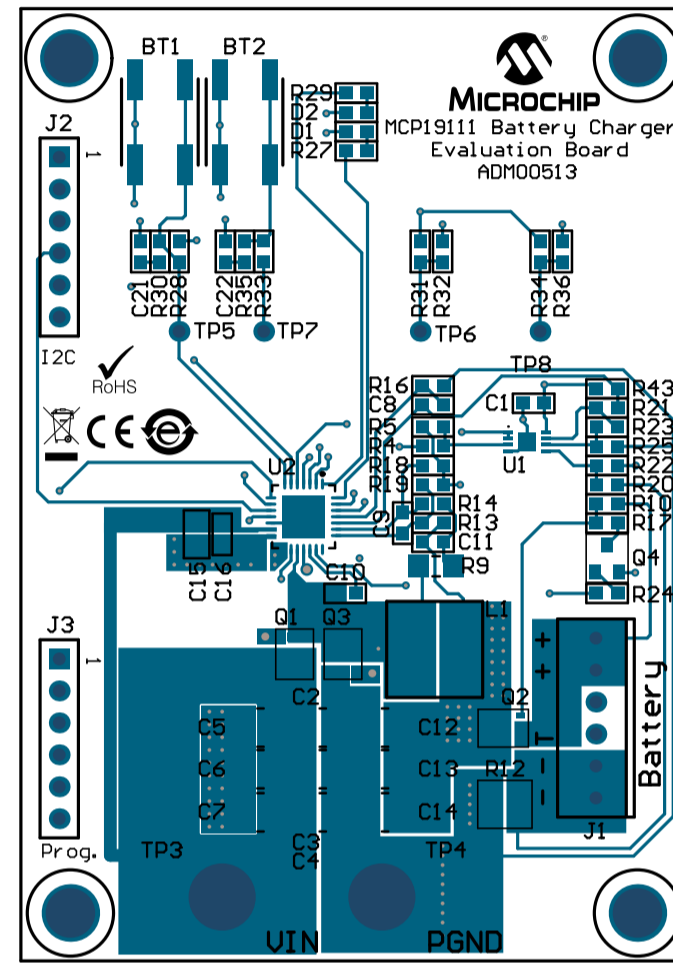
BT1 BT2

MICROCHIP
MCP19111 Battery Charger
Evaluation Board
ADM00513

J2
1
R29
D2
D1
R27
C21 R30 R28
C22 R35 R33
TP5 TP7
R31 R32
TP6
R34 R36
I2C
RoHS
CE
TP8
R16
C8
R5
R4
R18
R19
C9
R14
R13
C11
C1
U1
R43
R21
R23
R25
R22
R20
R10
R17
Q4
R24
U2
C15 C16
C10
R9
L1
Q1 Q3
J3
1
C2
C5
C6
C7
C3
C4
C12
C13
C14
Q2
R12
+
+
-
-
Battery
J1
Prog.
TP3
TP4
VIN
PGND